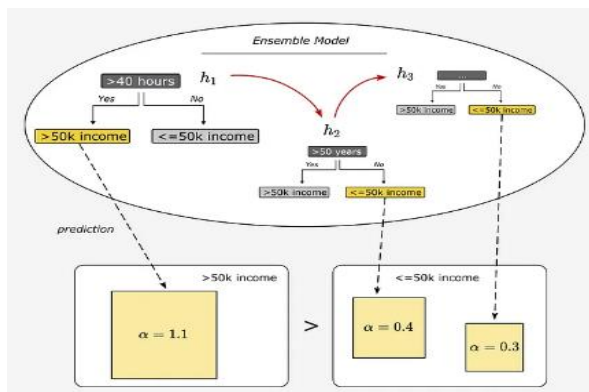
Ensemble Model

>40 hours
Yes
No
>50k income
<=50k income

$h_1$

$h_2$
>50 years
Yes
No
>50k income
<=50k income

$h_3$
...
Yes
No
>50k income
<=50k income

prediction

>50k income
$\alpha = 1.1$

>

<=50k income
$\alpha = 0.4$
$\alpha = 0.3$